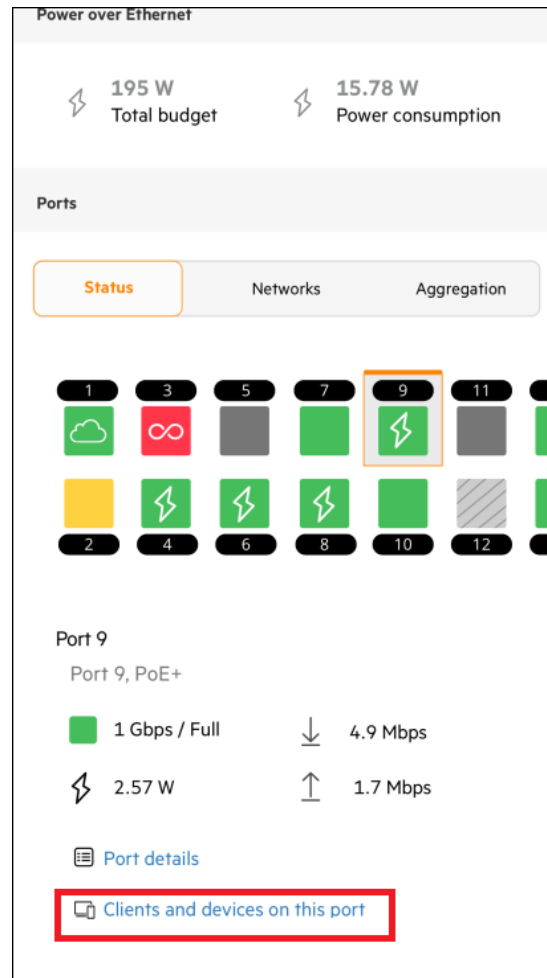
Power over Ethernet

195 W
Total budget

15.78 W
Power consumption

Ports

Status

Networks

Aggregation

1 3 5 7 9 11

2 4 6 8 10 12

Port 9

Port 9, PoE+

1 Gbps / Full

4.9 Mbps

2.57 W

1.7 Mbps

Port details

Clients and devices on this port